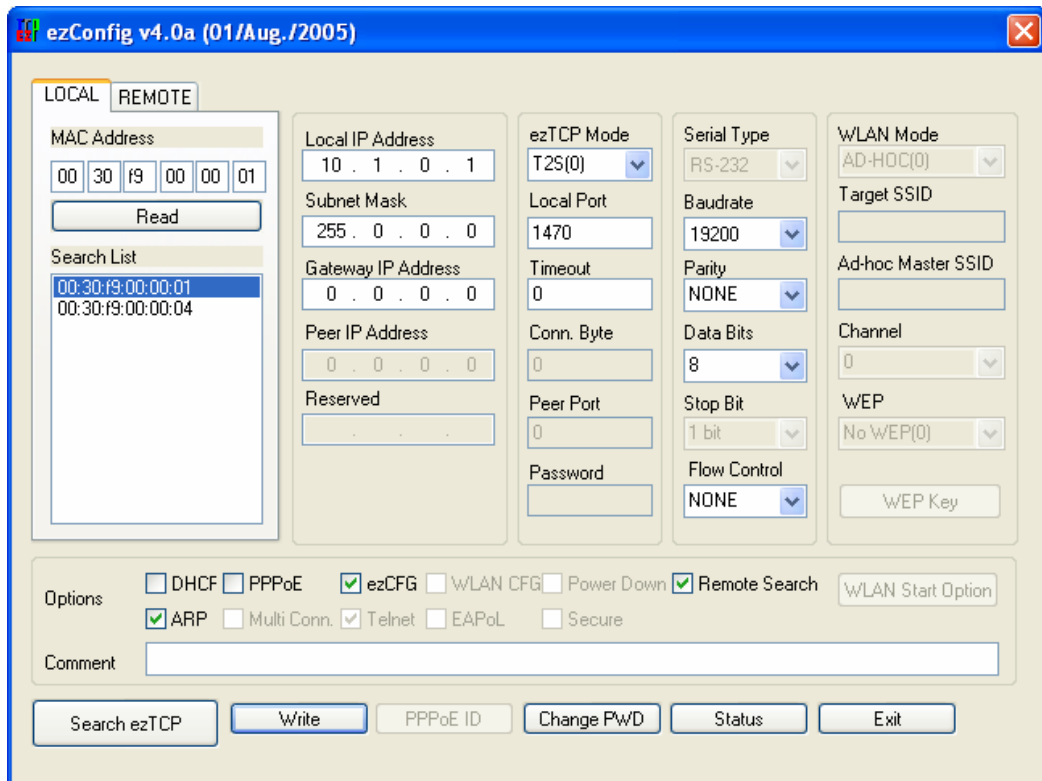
ezConfig v4.0a (01/Aug./2005)

LOCAL REMOTE

MAC Address
00 30 f9 00 00 01
Read

Search List
00:30:f9:00:00:01
00:30:f9:00:00:04

Local IP Address
10 . 1 . 0 . 1
Subnet Mask
255 . 0 . 0 . 0
Gateway IP Address
0 . 0 . 0 . 0
Peer IP Address
0 . 0 . 0 . 0
Reserved

ezTCP Mode
T2S(0)
Local Port
1470
Timeout
0
Conn. Byte
0
Peer Port
0
Password

Serial Type
RS-232
Baudrate
19200
Parity
NONE
Data Bits
8
Stop Bit
1 bit
Flow Control
NONE

WLAN Mode
AD-HOC(0)
Target SSID
Ad-hoc Master SSID
Channel
0
WEP
No WEP(0)
WEP Key

Options
DHCF PPPoE ezCFG WLAN CFG Power Down Remote Search WLAN Start Option
ARP Multi Conn. Telnet EAPoL Secure

Comment

Search ezTCP Write PPPoE ID Change PWD Status Exit